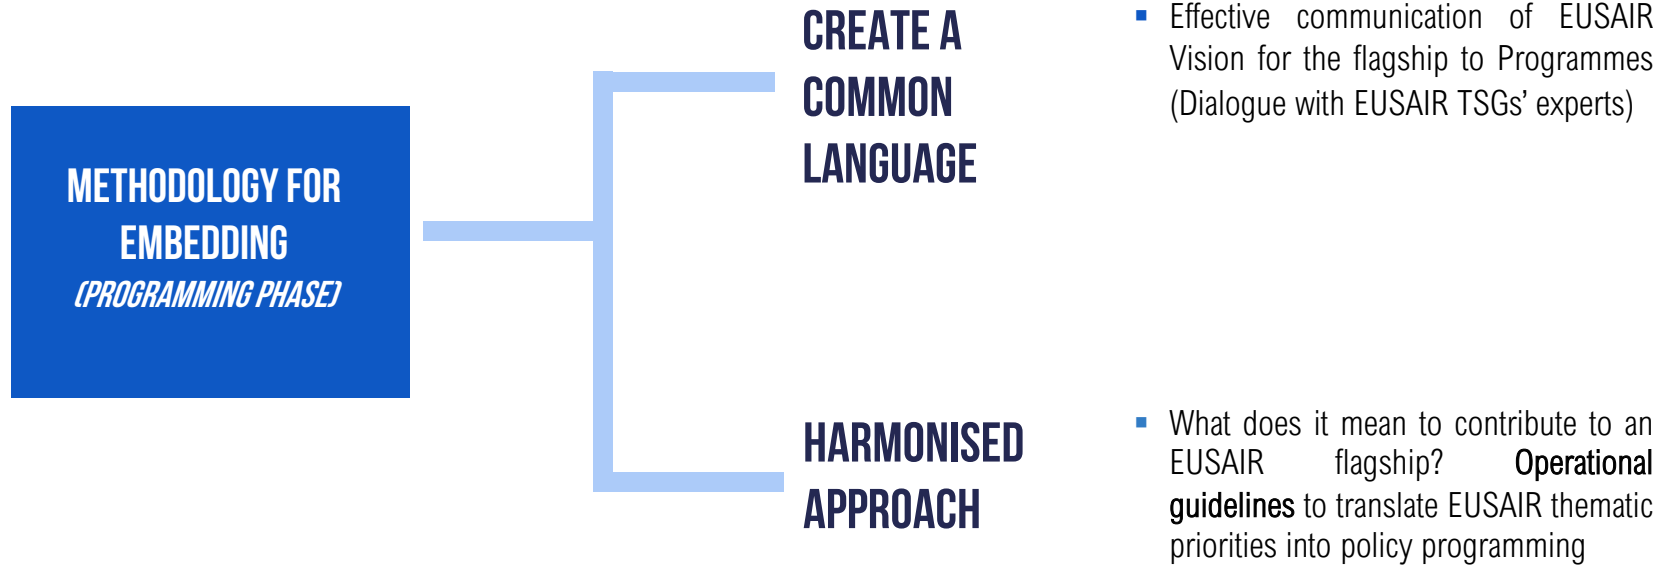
METHODOLOGY FOR EMBEDDING
(PROGRAMMING PHASE)

CREATE A COMMON LANGUAGE

- Effective communication of EUSAIR Vision for the flagship to Programmes (Dialogue with EUSAIR TSGs' experts)

HARMONISED APPROACH

- What does it mean to contribute to an EUSAIR flagship? Operational guidelines to translate EUSAIR thematic priorities into policy programming